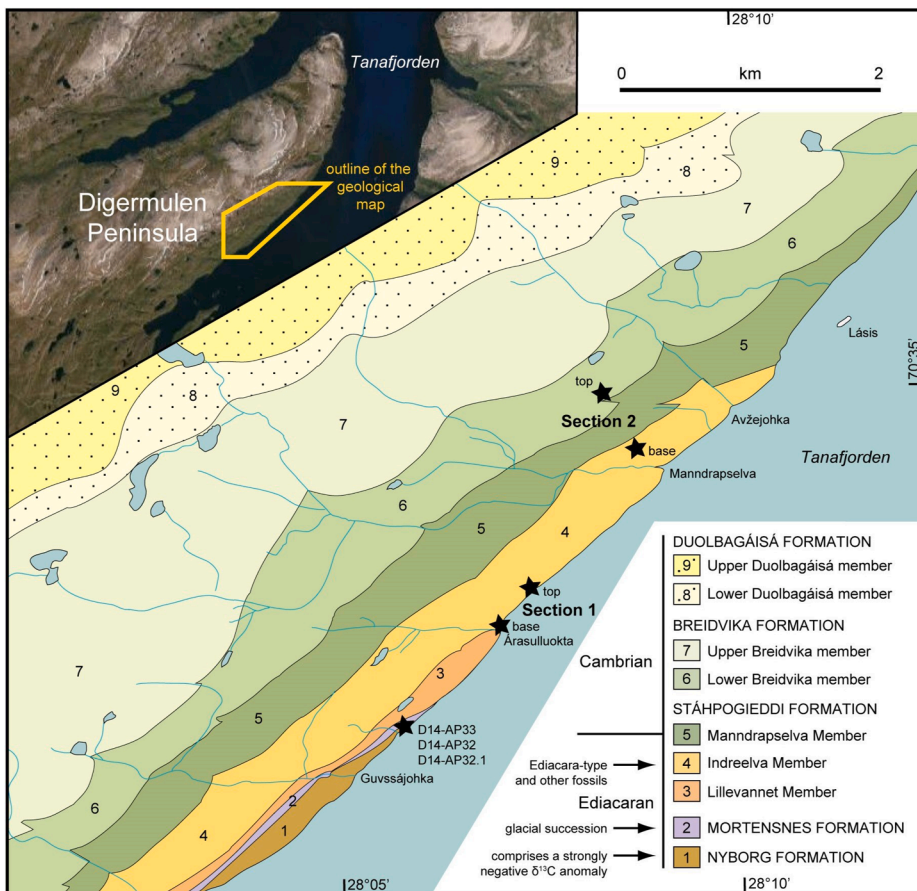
Tanafjorden

Digermulen Peninsula

outline of the geological map

28°10'

0 km 2

9
8
7
6
5
Lásis
70°35'
9
8
7
top
Section 2
base
Avžejohka
Tanafjorden
Manndrapselva
6
5
4
top
Section 1
base
Árasulluokta
7
3
5
D14-AP33
D14-AP32
D14-AP32.1
Guvssájohka
6
2
4
1
28°05'

Cambrian

Ediacaran

DUOLBAGÁISÁ FORMATION
9 Upper Duolbagáisá member
8 Lower Duolbagáisá member
BREIDVIKA FORMATION
7 Upper Breidvika member
6 Lower Breidvika member
STÁHPOGIEDDI FORMATION
5 Manndrapselva Member
Ediacara-type and other fossils → 4 Indreelva Member
3 Lillevannet Member
glacial succession → 2 MORTENSNES FORMATION
comprises a strongly negative $\delta^{13}C$ anomaly → 1 NYBORG FORMATION

28°10'